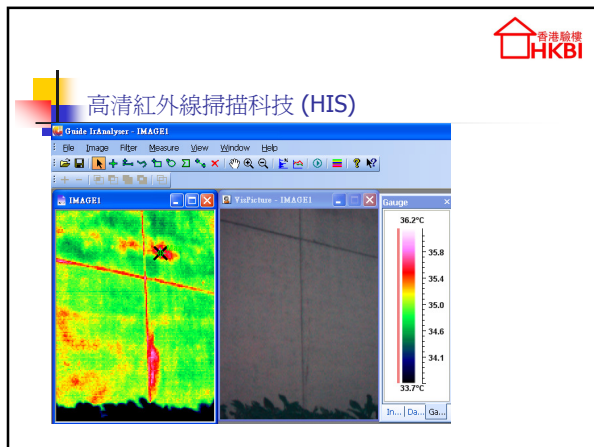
香港驗樓
HKBI

高清紅外線掃描科技 (HIS)

Guide IrAnalyser - IMAGE1

File Image Filter Measure View Window Help

IMAGE1

VisPicture - IMAGE1

Gauge

36.2°C

35.8

35.4

35.0

34.6

34.1

33.7°C

In... Da... Ga...